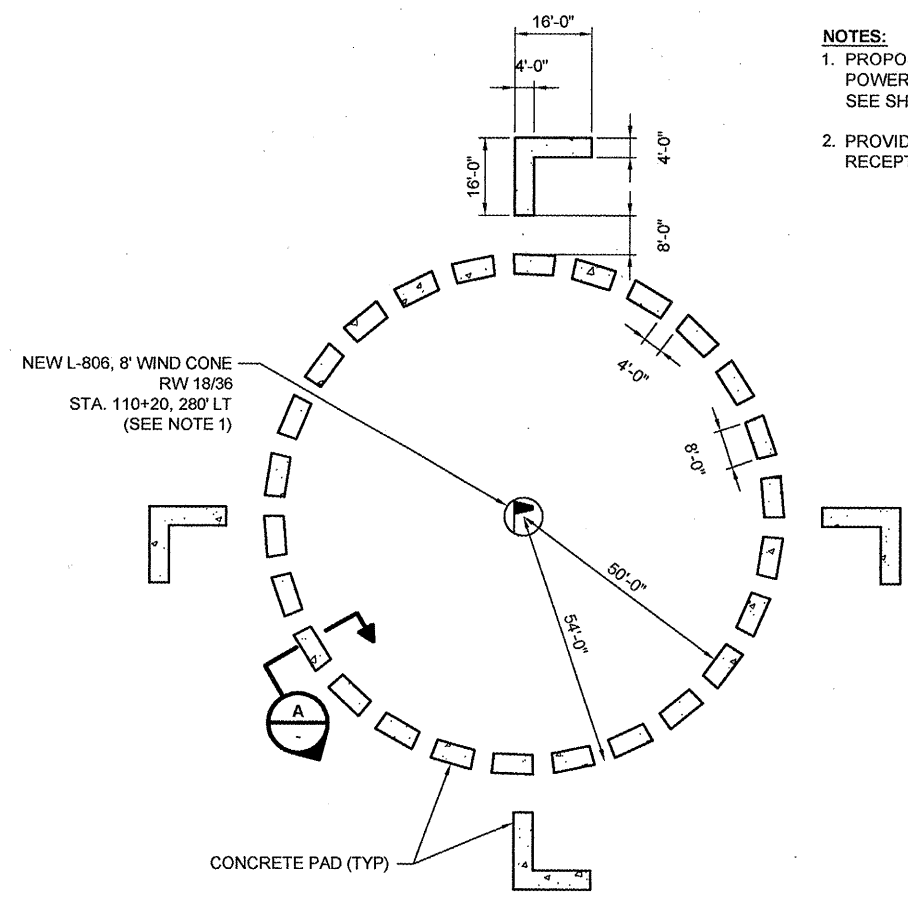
16'-0"

4'-0"

16'-0"

4'-0"

8'-0"

NOTES:
1. PROPO
POWER
SEE SH

2. PROVID
RECEPT

NEW L-806, 8' WIND CONE
RW 18/36
STA. 110+20, 280' LT
(SEE NOTE 1)

4'-0"

8'-0"

50'-0"

54'-0"

A
-

CONCRETE PAD (TYP)